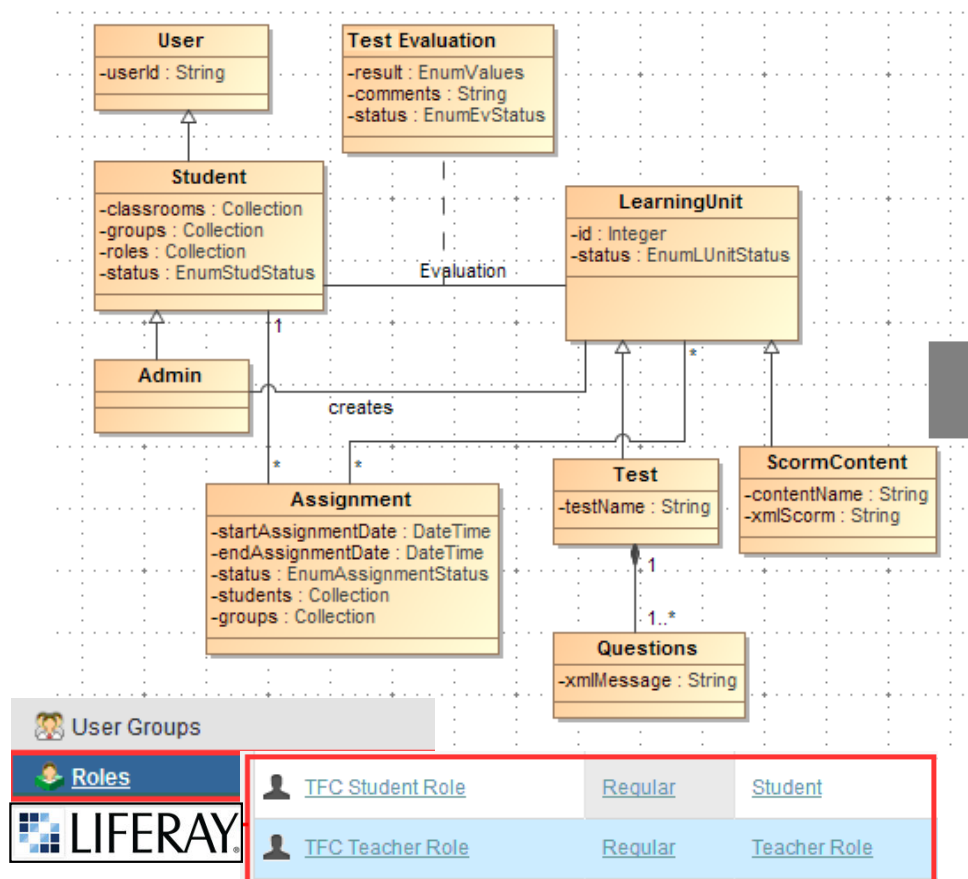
User
-userId : String

Test Evaluation
-result : EnumValues
-comments : String
-status : EnumEvStatus

Student
-classrooms : Collection
-groups : Collection
-roles : Collection
-status : EnumStudStatus

LearningUnit
-id : Integer
-status : EnumLUnitStatus

Evaluation

1

*

Admin

creates

*

*

Assignment
-startAssignmentDate : DateTime
-endAssignmentDate : DateTime
-status : EnumAssignmentStatus
-students : Collection
-groups : Collection

Test
-testName : String

ScormContent
-contentName : String
-xmlScorm : String

1

1..*

Questions
-xmlMessage : String

User Groups

Roles

LIFERAY

| TFC Student Role | Regular | Student |
|---|---|---|
| TFC Teacher Role | Regular | Teacher Role |